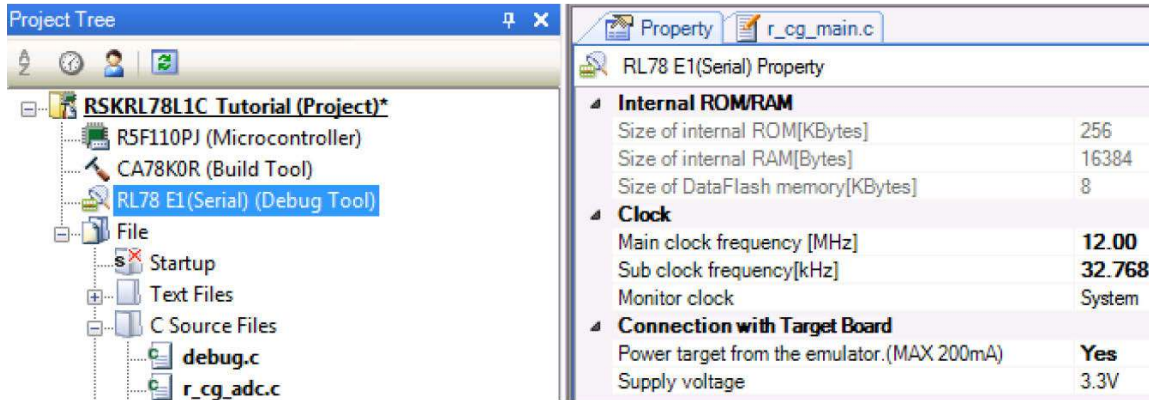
Project Tree

RSKRL78L1C Tutorial (Project)*
R5F110PJ (Microcontroller)
CA78K0R (Build Tool)
RL78 E1(Serial) (Debug Tool)
File
Startup
Text Files
C Source Files
debug.c
r_cg_adc.c

Property | r_cg_main.c

RL78 E1(Serial) Property

| Internal ROM/RAM | |
|---|---|
| Size of internal ROM[KBytes] | 256 |
| Size of internal RAM[Bytes] | 16384 |
| Size of DataFlash memory[KBytes] | 8 |
| **Clock** | |
| Main clock frequency [MHz] | 12.00 |
| Sub clock frequency[kHz] | 32.768 |
| Monitor clock | System |
| **Connection with Target Board** | |
| Power target from the emulator.(MAX 200mA) | Yes |
| Supply voltage | 3.3V |